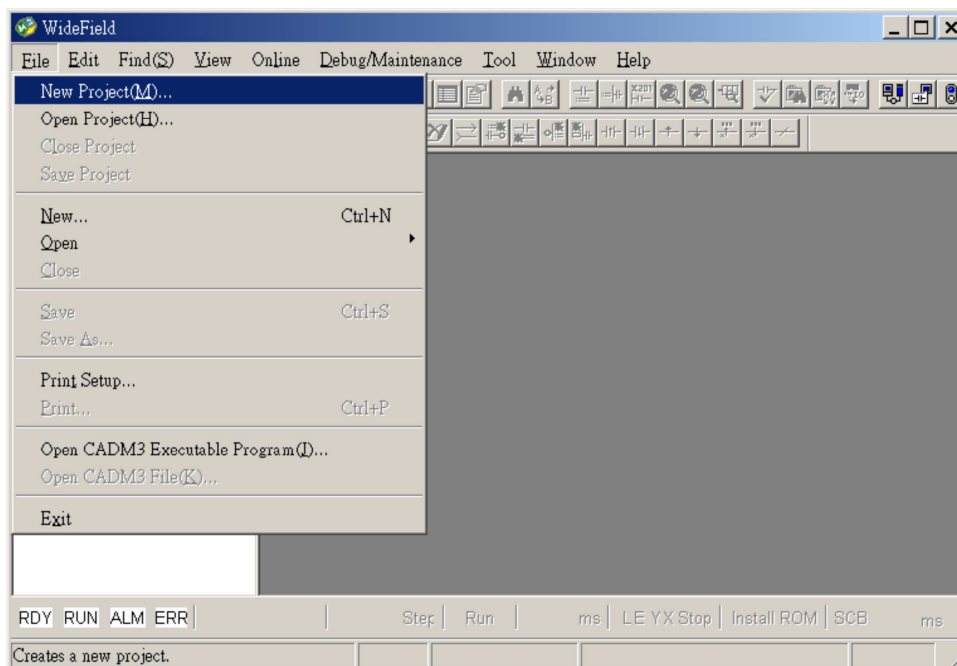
WideField

File Edit Find(S) View Online Debug/Maintenance Tool Window Help

New Project(M)...
Open Project(H)...
Close Project
Save Project

New... Ctrl+N
Open
Close

Save Ctrl+S
Save As...

Print Setup...
Print... Ctrl+P

Open CADM3 Executable Program(I)...
Open CADM3 File(K)...

Exit

RDY RUN ALM ERR | Step | Run | ms | LE YX Stop | Install ROM | SCB ms

Creates a new project.